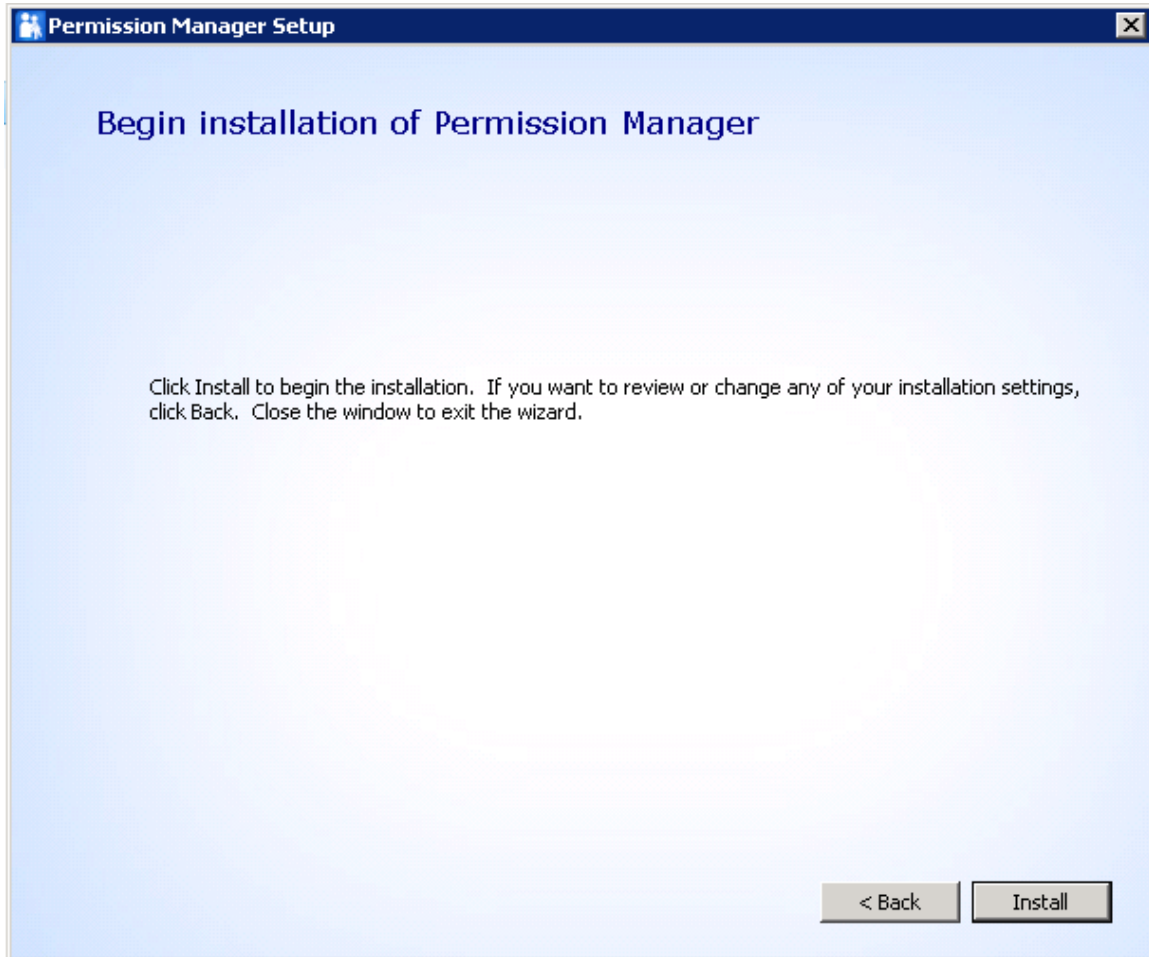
Permission Manager Setup

Begin installation of Permission Manager

Click Install to begin the installation. If you want to review or change any of your installation settings, click Back. Close the window to exit the wizard.

< Back

Install